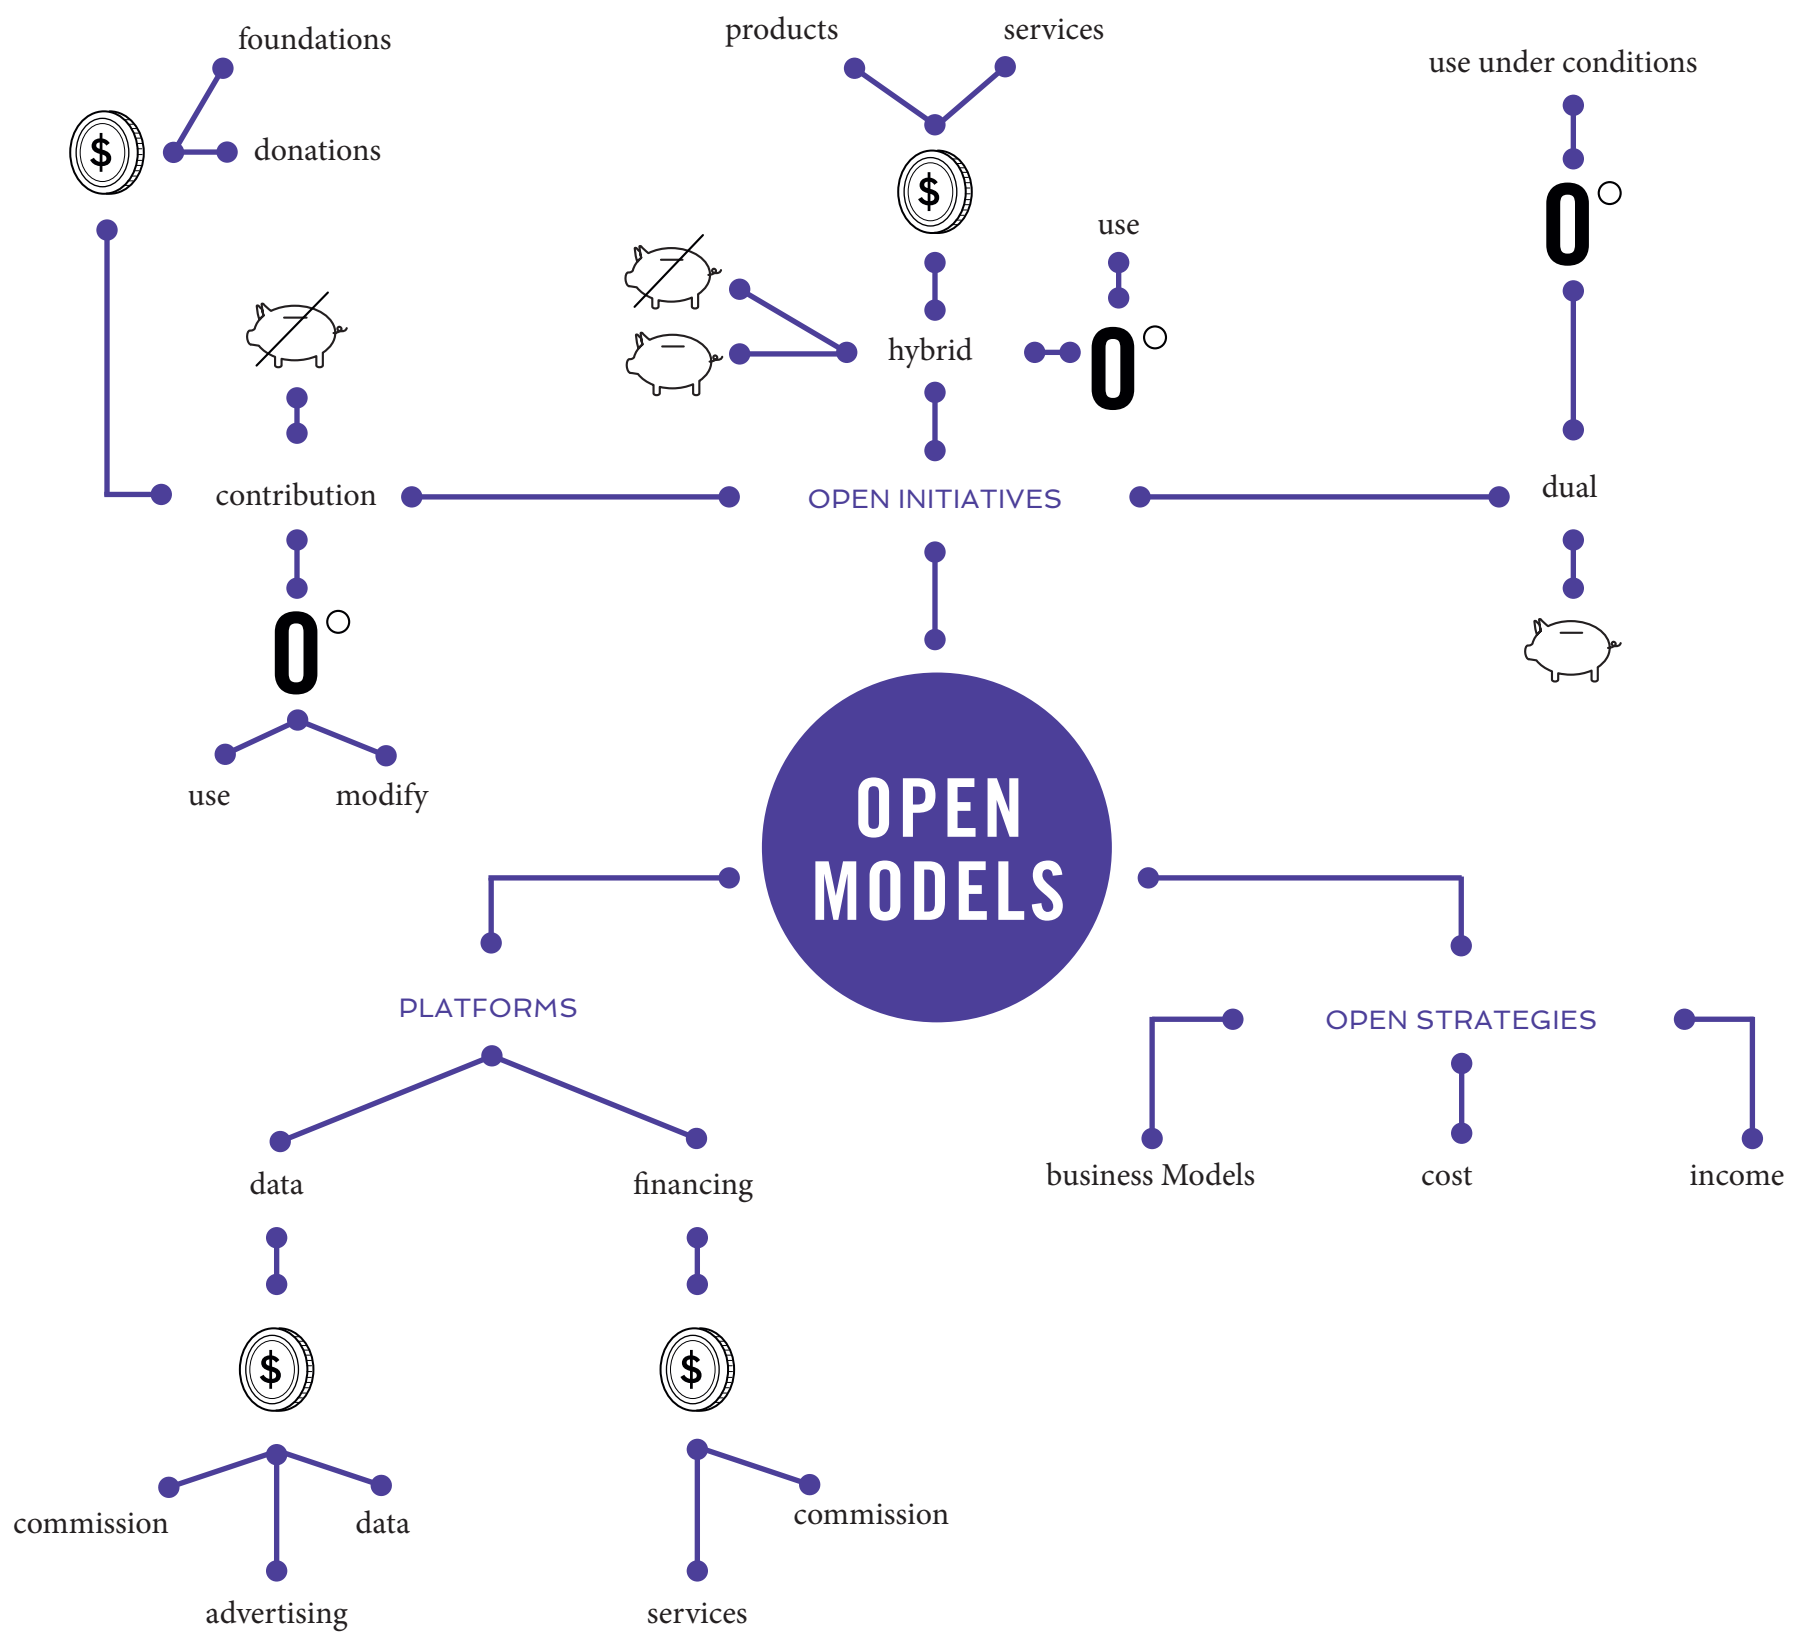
foundations

$

donations

products

services

$

use under conditions

0°

use

hybrid

0°

contribution

OPEN INITIATIVES

dual

0°

use

modify

OPEN MODELS

PLATFORMS

OPEN STRATEGIES

data

financing

business Models

cost

income

$

$

commission

data

advertising

commission

services